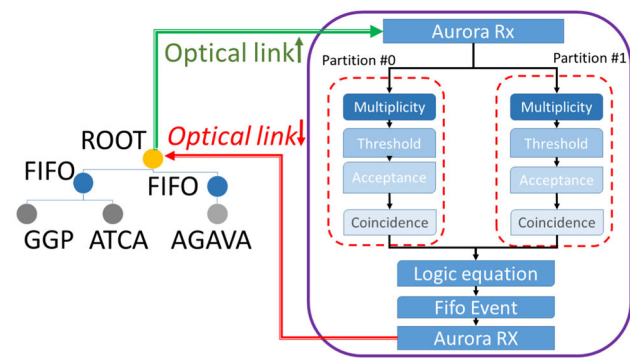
Optical link↑
Aurora Rx
Partition #0
Partition #1
Multiplicity
Threshold
Acceptance
Coincidence
Multiplicity
Threshold
Acceptance
Coincidence
ROOT
Optical link↓
FIFO
FIFO
GGP
ATCA
AGAVA
Logic equation
Fifo Event
Aurora RX